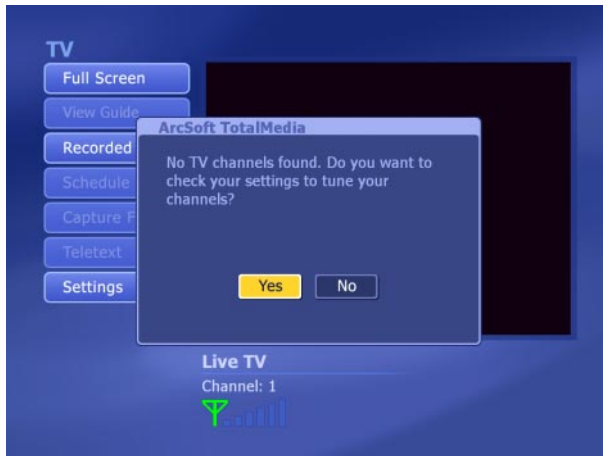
TV

Full Screen

View Guide

Recorded

Schedule

Capture F

Teletext

Settings

ArcSoft TotalMedia

No TV channels found. Do you want to check your settings to tune your channels?

Yes

No

Live TV

Channel: 1